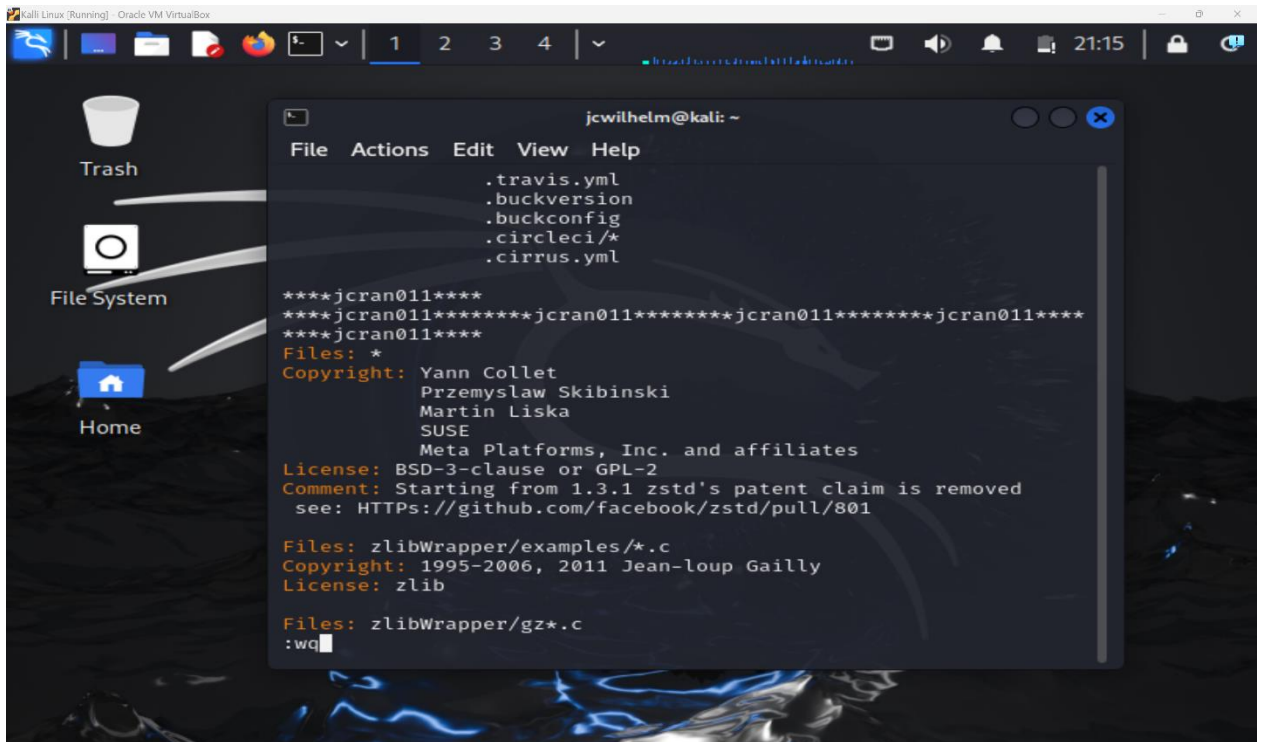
Kali Linux [Running] - Oracle VM VirtualBox

1 2 3 4

21:15

Trash

File System

Home

jcwilhelm@kali: ~

File Actions Edit View Help

.travis.yml
.buckversion
.buckconfig
.circleci/*
.cirrus.yml

****jcran011****
****jcran011********jcran011********jcran011********jcran011****
****jcran011****
Files: *
Copyright: Yann Collet
Przemyslaw Skibinski
Martin Liska
SUSE
Meta Platforms, Inc. and affiliates
License: BSD-3-clause or GPL-2
Comment: Starting from 1.3.1 zstd's patent claim is removed
see: HTTPs://github.com/facebook/zstd/pull/801

Files: zlibWrapper/examples/*.c
Copyright: 1995-2006, 2011 Jean-loup Gailly
License: zlib

Files: zlibWrapper/gz*.c
:wq